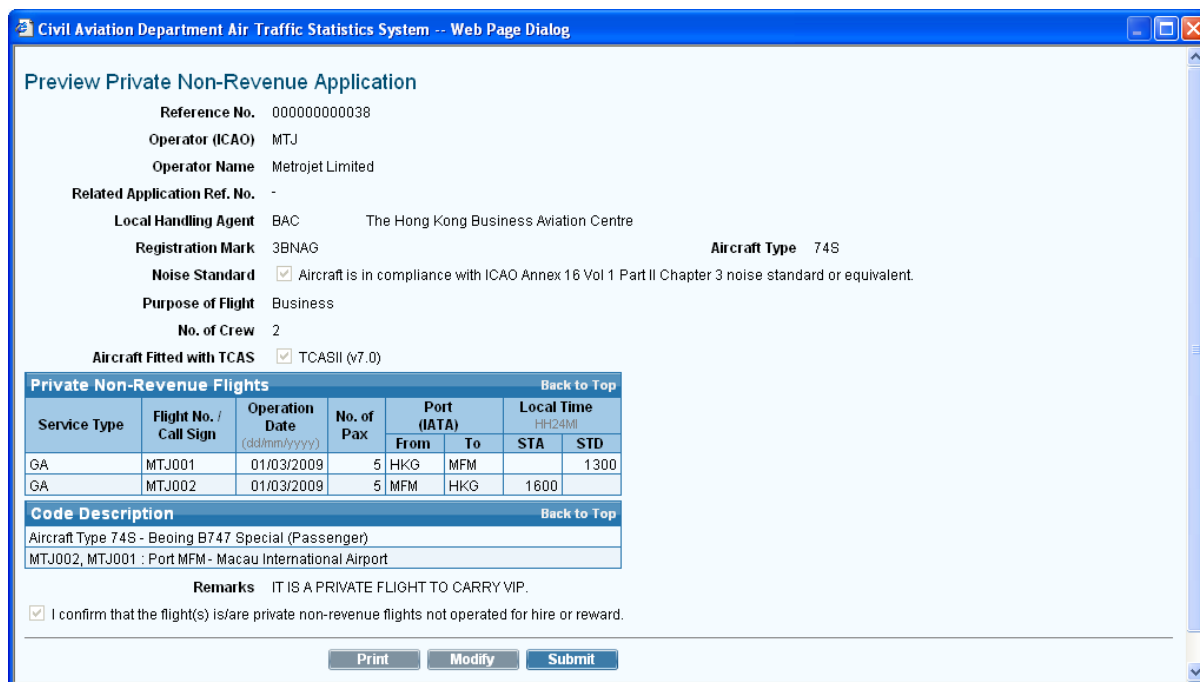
Civil Aviation Department Air Traffic Statistics System -- Web Page Dialog

Preview Private Non-Revenue Application

Reference No. 000000000038

Operator (ICAO) MTJ

Operator Name Metrojet Limited

Related Application Ref. No. -

Local Handling Agent BAC The Hong Kong Business Aviation Centre

Registration Mark 3BNAG Aircraft Type 74S

Noise Standard Aircraft is in compliance with ICAO Annex 16 Vol 1 Part II Chapter 3 noise standard or equivalent.

Purpose of Flight Business

No. of Crew 2

Aircraft Fitted with TCAS TCASII (v7.0)

Private Non-Revenue Flights Back to Top

| Service Type | Flight No. / Call Sign | Operation Date (dd/mm/yyyy) | No. of Pax | Port (IATA) From | Port (IATA) To | Local Time HH24MI STA | Local Time HH24MI STD |
|---|---|---|---|---|---|---|---|
| GA | MTJ001 | 01/03/2009 | 5 | HKG | MFM | | 1300 |
| GA | MTJ002 | 01/03/2009 | 5 | MFM | HKG | 1600 | |

Code Description Back to Top

Aircraft Type 74S - Beoing B747 Special (Passenger)

MTJ002, MTJ001 : Port MFM - Macau International Airport

Remarks IT IS A PRIVATE FLIGHT TO CARRY VIP.

I confirm that the flight(s) is/are private non-revenue flights not operated for hire or reward.

Print Modify Submit